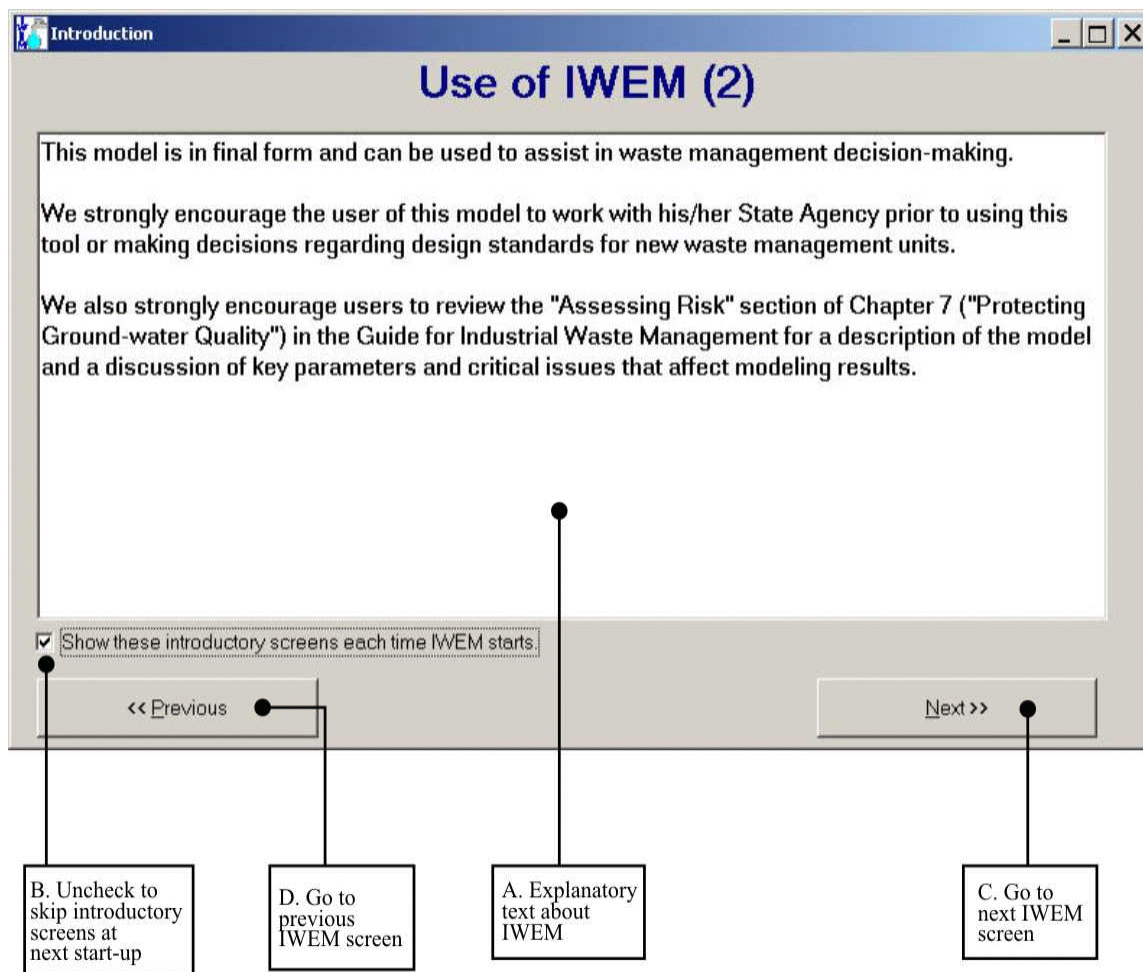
Introduction

Use of IWEM (2)

This model is in final form and can be used to assist in waste management decision-making.

We strongly encourage the user of this model to work with his/her State Agency prior to using this tool or making decisions regarding design standards for new waste management units.

We also strongly encourage users to review the "Assessing Risk" section of Chapter 7 ("Protecting Ground-water Quality") in the Guide for Industrial Waste Management for a description of the model and a discussion of key parameters and critical issues that affect modeling results.

☑ Show these introductory screens each time IWEM starts.

<< Previous

Next >>

B. Uncheck to skip introductory screens at next start-up

D. Go to previous IWEM screen

A. Explanatory text about IWEM

C. Go to next IWEM screen